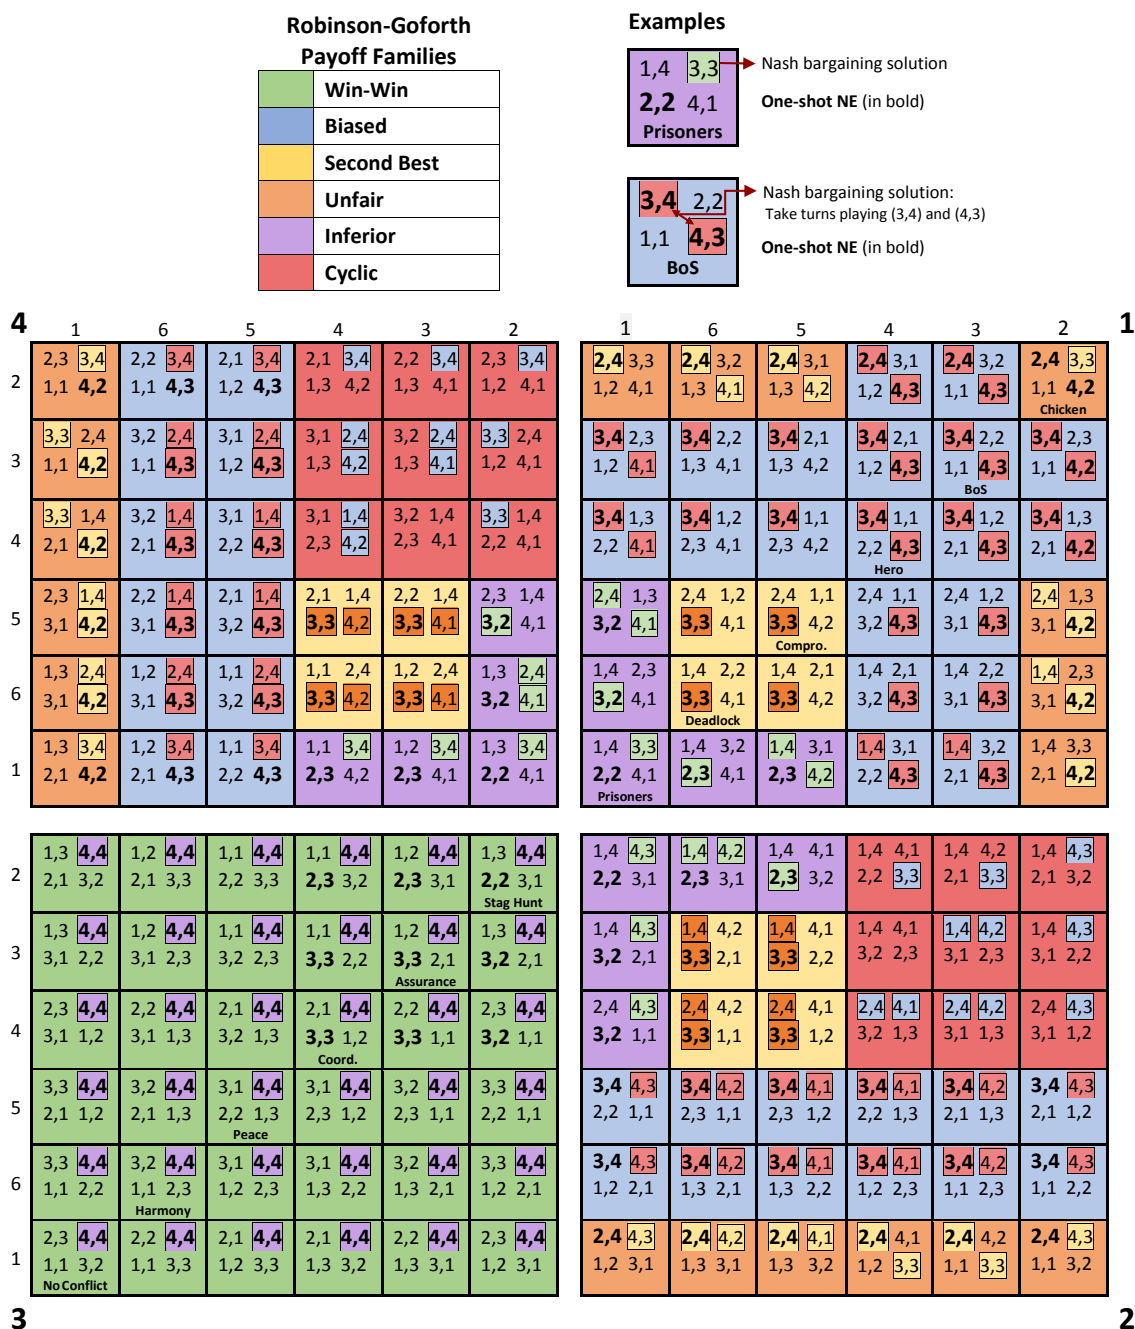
Robinson-Goforth Payoff Families

| Win-Win |
|---|
| Biased |
| Second Best |
| Unfair |
| Inferior |
| Cyclic |

Examples

1,4 3,3
**2,2** 4,1
Prisoners

Nash bargaining solution
**One-shot NE** (in bold)

**3,4** 2,2
1,1 **4,3**
BoS

Nash bargaining solution:
Take turns playing (3,4) and (4,3)
**One-shot NE** (in bold)

4

| | 1 | 6 | 5 | 4 | 3 | 2 |
|---|---|---|---|---|---|---|
| 2 | 2,3 3,4 / 1,1 **4,2** | 2,2 3,4 / 1,1 **4,3** | 2,1 3,4 / 1,2 **4,3** | 2,1 3,4 / 1,3 4,2 | 2,2 3,4 / 1,3 4,1 | 2,3 3,4 / 1,2 4,1 |
| 3 | 3,3 2,4 / 1,1 **4,2** | 3,2 2,4 / 1,1 **4,3** | 3,1 2,4 / 1,2 **4,3** | 3,1 2,4 / 1,3 4,2 | 3,2 2,4 / 1,3 4,1 | 3,3 2,4 / 1,2 4,1 |
| 4 | 3,3 1,4 / 2,1 **4,2** | 3,2 1,4 / 2,1 **4,3** | 3,1 1,4 / 2,2 **4,3** | 3,1 1,4 / 2,3 4,2 | 3,2 1,4 / 2,3 4,1 | 3,3 1,4 / 2,2 4,1 |
| 5 | 2,3 1,4 / 3,1 **4,2** | 2,2 1,4 / 3,1 **4,3** | 2,1 1,4 / 3,2 **4,3** | 2,1 1,4 / **3,3** 4,2 | 2,2 1,4 / **3,3** 4,1 | 2,3 1,4 / **3,2** 4,1 |
| 6 | 1,3 2,4 / 3,1 **4,2** | 1,2 2,4 / 3,1 **4,3** | 1,1 2,4 / 3,2 **4,3** | 1,1 2,4 / **3,3** 4,2 | 1,2 2,4 / **3,3** 4,1 | 1,3 2,4 / **3,2** 4,1 |
| 1 | 1,3 3,4 / 2,1 **4,2** | 1,2 3,4 / 2,1 **4,3** | 1,1 3,4 / 2,2 **4,3** | 1,1 3,4 / **2,3** 4,2 | 1,2 3,4 / **2,3** 4,1 | 1,3 3,4 / **2,2** 4,1 |

1

| | 1 | 6 | 5 | 4 | 3 | 2 |
|---|---|---|---|---|---|---|
| 2 | **2,4** 3,3 / 1,2 4,1 | **2,4** 3,2 / 1,3 4,1 | **2,4** 3,1 / 1,3 4,2 | **2,4** 3,1 / 1,2 **4,3** | **2,4** 3,2 / 1,1 **4,3** | **2,4** 3,3 / 1,1 **4,2** Chicken |
| 3 | **3,4** 2,3 / 1,2 4,1 | **3,4** 2,2 / 1,3 4,1 | **3,4** 2,1 / 1,3 4,2 | **3,4** 2,1 / 1,2 **4,3** | **3,4** 2,2 / 1,1 **4,3** BoS | **3,4** 2,3 / 1,1 **4,2** |
| 4 | **3,4** 1,3 / 2,2 4,1 | **3,4** 1,2 / 2,3 4,1 | **3,4** 1,1 / 2,3 4,2 | **3,4** 1,1 / 2,2 **4,3** Hero | **3,4** 1,2 / 2,1 **4,3** | **3,4** 1,3 / 2,1 **4,2** |
| 5 | 2,4 1,3 / **3,2** 4,1 | 2,4 1,2 / **3,3** 4,1 | 2,4 1,1 / **3,3** 4,2 Compro. | 2,4 1,1 / 3,2 **4,3** | 2,4 1,2 / 3,1 **4,3** | 2,4 1,3 / 3,1 **4,2** |
| 6 | 1,4 2,3 / **3,2** 4,1 | 1,4 2,2 / **3,3** 4,1 Deadlock | 1,4 2,1 / **3,3** 4,2 | 1,4 2,1 / 3,2 **4,3** | 1,4 2,2 / 3,1 **4,3** | 1,4 2,3 / 3,1 **4,2** |
| 1 | 1,4 3,3 / **2,2** 4,1 Prisoners | 1,4 3,2 / **2,3** 4,1 | 1,4 3,1 / **2,3** 4,2 | 1,4 3,1 / 2,2 **4,3** | 1,4 3,2 / 2,1 **4,3** | 1,4 3,3 / 2,1 **4,2** |

| | | | | | | |
|---|---|---|---|---|---|---|
| 2 | 1,3 **4,4** / 2,1 3,2 | 1,2 **4,4** / 2,1 3,3 | 1,1 **4,4** / 2,2 3,3 | 1,1 **4,4** / **2,3** 3,2 | 1,2 **4,4** / **2,3** 3,1 | 1,3 **4,4** / **2,2** 3,1 Stag Hunt |
| 3 | 1,3 **4,4** / 3,1 2,2 | 1,2 **4,4** / 3,1 2,3 | 1,1 **4,4** / 3,2 2,3 | 1,1 **4,4** / **3,3** 2,2 | 1,2 **4,4** / **3,3** 2,1 Assurance | 1,3 **4,4** / **3,2** 2,1 |
| 4 | 2,3 **4,4** / 3,1 1,2 | 2,2 **4,4** / 3,1 1,3 | 2,1 **4,4** / 3,2 1,3 | 2,1 **4,4** / **3,3** 1,2 Coord. | 2,2 **4,4** / **3,3** 1,1 | 2,3 **4,4** / **3,2** 1,1 |
| 5 | 3,3 **4,4** / 2,1 1,2 | 3,2 **4,4** / 2,1 1,3 | 3,1 **4,4** / 2,2 1,3 Peace | 3,1 **4,4** / 2,3 1,2 | 3,2 **4,4** / 2,3 1,1 | 3,3 **4,4** / 2,2 1,1 |
| 6 | 3,3 **4,4** / 1,1 2,2 | 3,2 **4,4** / 1,1 2,3 Harmony | 3,1 **4,4** / 1,2 2,3 | 3,1 **4,4** / 1,3 2,2 | 3,2 **4,4** / 1,3 2,1 | 3,3 **4,4** / 1,2 2,1 |
| 1 | 2,3 **4,4** / 1,1 3,2 No Conflict | 2,2 **4,4** / 1,1 3,3 | 2,1 **4,4** / 1,2 3,3 | 2,1 **4,4** / 1,3 3,2 | 2,2 **4,4** / 1,3 3,1 | 2,3 **4,4** / 1,2 3,1 |

| | | | | | |
|---|---|---|---|---|---|
| 1,4 4,3 / **2,2** 3,1 | 1,4 4,2 / **2,3** 3,1 | 1,4 4,1 / **2,3** 3,2 | 1,4 4,1 / 2,2 3,3 | 1,4 4,2 / 2,1 3,3 | 1,4 4,3 / 2,1 3,2 |
| 1,4 4,3 / **3,2** 2,1 | 1,4 4,2 / **3,3** 2,1 | 1,4 4,1 / **3,3** 2,2 | 1,4 4,1 / 3,2 2,3 | 1,4 4,2 / 3,1 2,3 | 1,4 4,3 / 3,1 2,2 |
| 2,4 4,3 / **3,2** 1,1 | 2,4 4,2 / **3,3** 1,1 | 2,4 4,1 / **3,3** 1,2 | 2,4 4,1 / 3,2 1,3 | 2,4 4,2 / 3,1 1,3 | 2,4 4,3 / 3,1 1,2 |
| **3,4** 4,3 / 2,2 1,1 | **3,4** 4,2 / 2,3 1,1 | **3,4** 4,1 / 2,3 1,2 | **3,4** 4,1 / 2,2 1,3 | **3,4** 4,2 / 2,1 1,3 | **3,4** 4,3 / 2,1 1,2 |
| **3,4** 4,3 / 1,2 2,1 | **3,4** 4,2 / 1,3 2,1 | **3,4** 4,1 / 1,3 2,2 | **3,4** 4,1 / 1,2 2,3 | **3,4** 4,2 / 1,1 2,3 | **3,4** 4,3 / 1,1 2,2 |
| **2,4** 4,3 / 1,2 3,1 | **2,4** 4,2 / 1,3 3,1 | **2,4** 4,1 / 1,3 3,2 | **2,4** 4,1 / 1,2 3,3 | **2,4** 4,2 / 1,1 3,3 | **2,4** 4,3 / 1,1 3,2 |

3

2